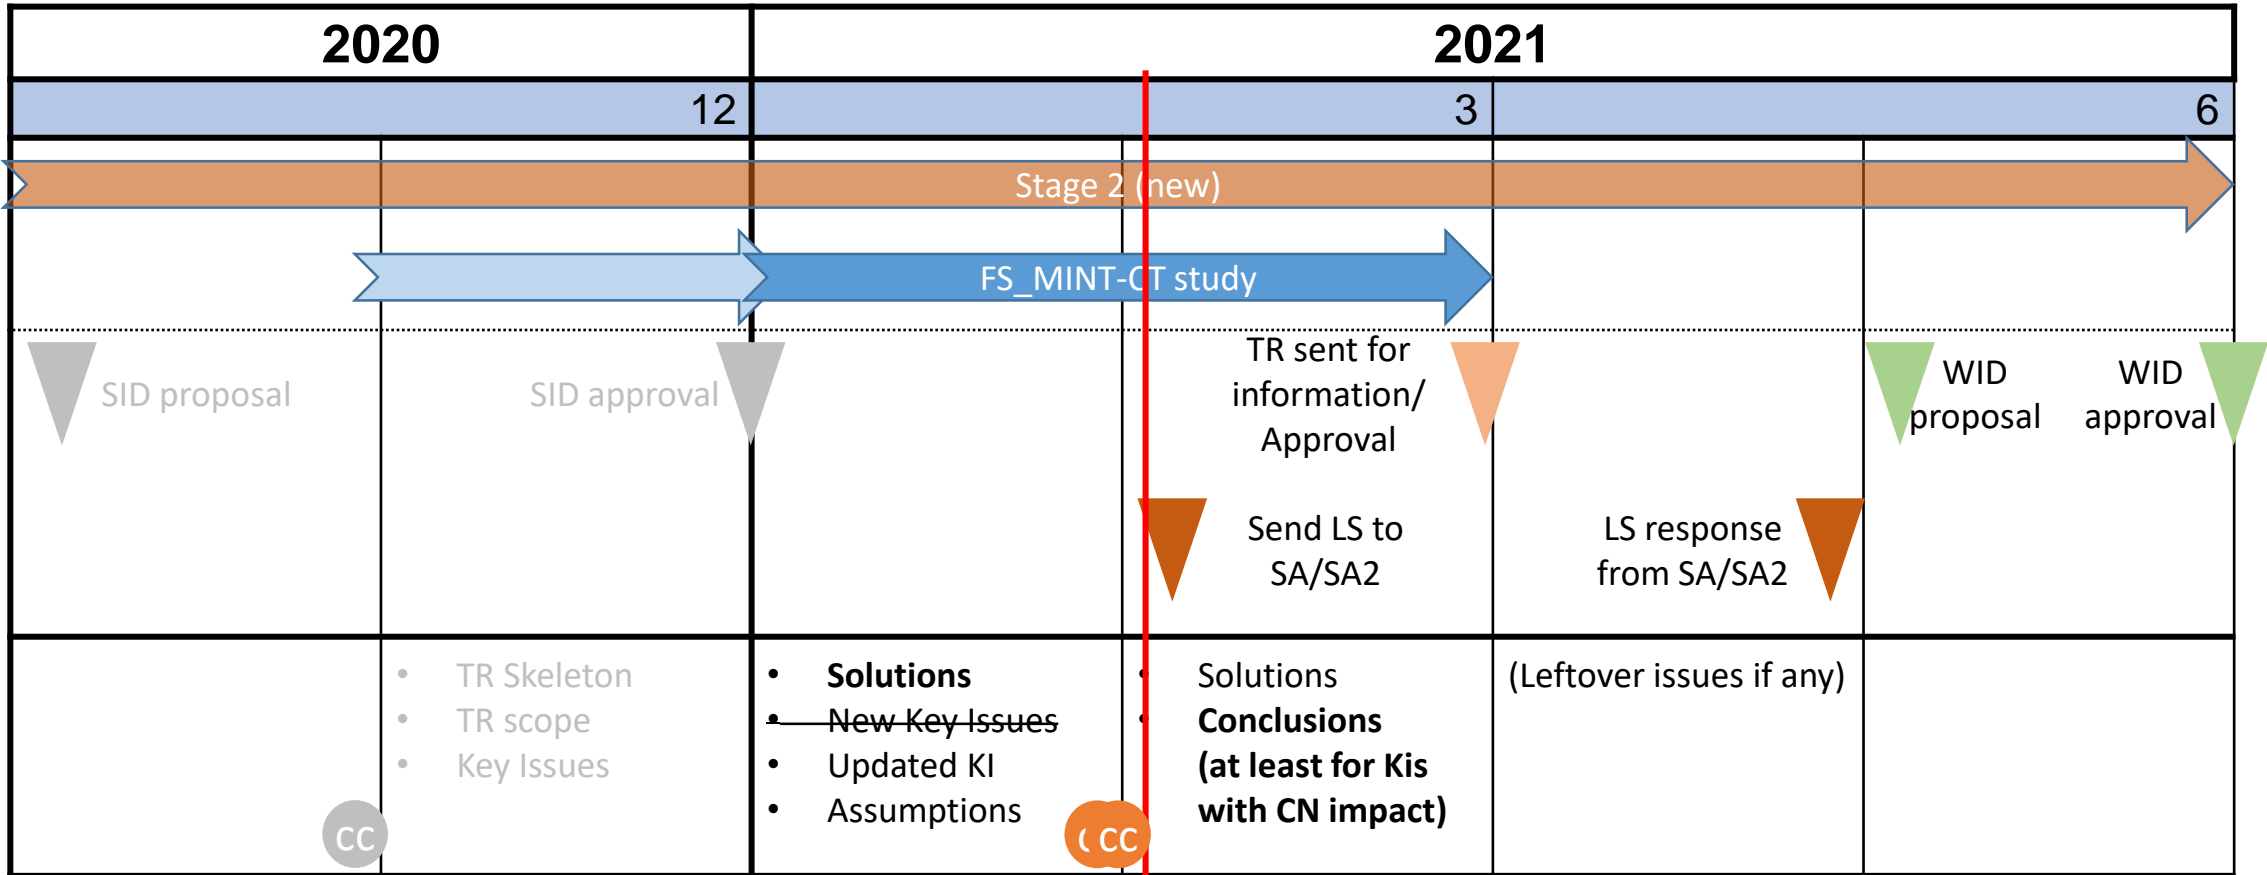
| 2020 | | 2021 | | | |
|---|---|---|---|---|---|
| | 12 | | 3 | | 6 |

Stage 2 (new)

FS_MINT-CT study

SID proposal

SID approval

TR sent for information/ Approval

WID proposal

WID approval

Send LS to SA/SA2

LS response from SA/SA2

- TR Skeleton
- TR scope
- Key Issues

CC

- **Solutions**
- ~~New Key Issues~~
- Updated KI
- Assumptions

CC

- Solutions
- **Conclusions (at least for Kis with CN impact)**

(Leftover issues if any)